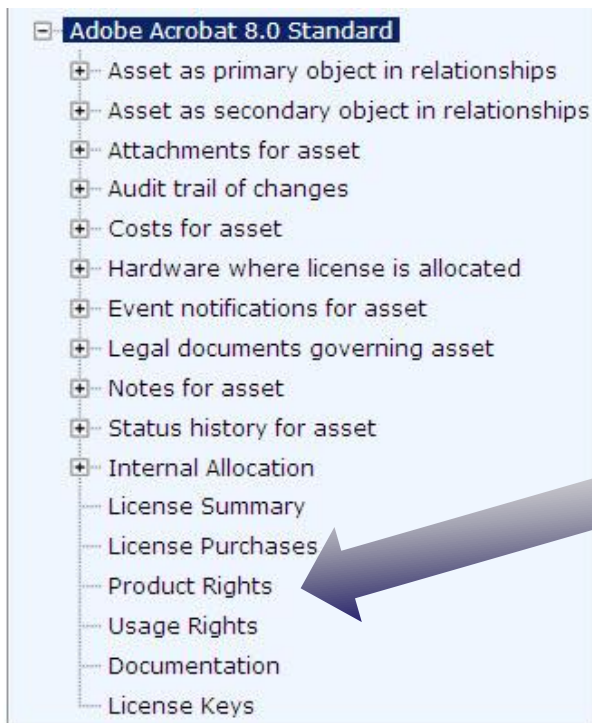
Adobe Acrobat 8.0 Standard
Asset as primary object in relationships
Asset as secondary object in relationships
Attachments for asset
Audit trail of changes
Costs for asset
Hardware where license is allocated
Event notifications for asset
Legal documents governing asset
Notes for asset
Status history for asset
Internal Allocation
License Summary
License Purchases
Product Rights
Usage Rights
Documentation
License Keys